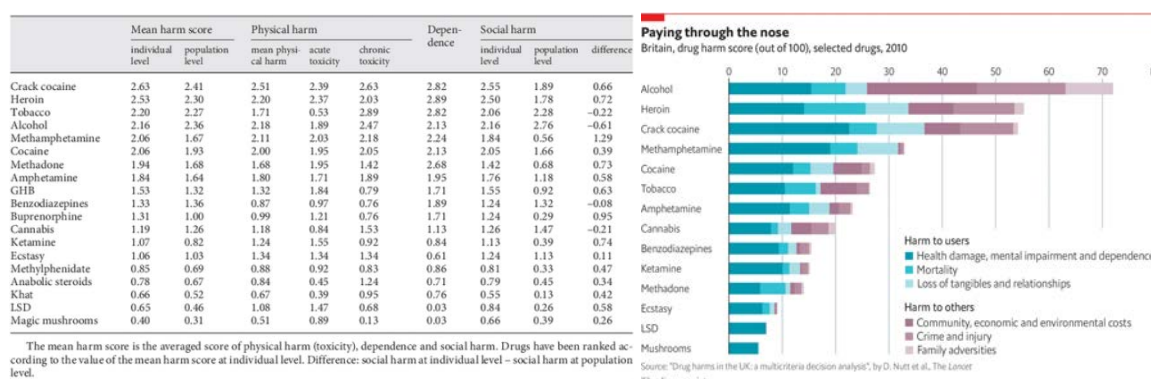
| | Mean harm score | | Physical harm | | | Dependence | Social harm | | |
|---|---|---|---|---|---|---|---|---|---|
| | individual level | population level | mean physical harm | acute toxicity | chronic toxicity | | individual level | population level | difference |
| Crack cocaine | 2.63 | 2.41 | 2.51 | 2.39 | 2.63 | 2.82 | 2.55 | 1.89 | 0.66 |
| Heroin | 2.53 | 2.30 | 2.20 | 2.37 | 2.03 | 2.89 | 2.50 | 1.78 | 0.72 |
| Tobacco | 2.20 | 2.27 | 1.71 | 0.53 | 2.89 | 2.82 | 2.06 | 2.28 | −0.22 |
| Alcohol | 2.16 | 2.36 | 2.18 | 1.89 | 2.47 | 2.13 | 2.16 | 2.76 | −0.61 |
| Methamphetamine | 2.06 | 1.67 | 2.11 | 2.03 | 2.18 | 2.24 | 1.84 | 0.56 | 1.29 |
| Cocaine | 2.06 | 1.93 | 2.00 | 1.95 | 2.05 | 2.13 | 2.05 | 1.66 | 0.39 |
| Methadone | 1.94 | 1.68 | 1.68 | 1.95 | 1.42 | 2.68 | 1.42 | 0.68 | 0.73 |
| Amphetamine | 1.84 | 1.64 | 1.80 | 1.71 | 1.89 | 1.95 | 1.76 | 1.18 | 0.58 |
| GHB | 1.53 | 1.32 | 1.32 | 1.84 | 0.79 | 1.71 | 1.55 | 0.92 | 0.63 |
| Benzodiazepines | 1.33 | 1.36 | 0.87 | 0.97 | 0.76 | 1.89 | 1.24 | 1.32 | −0.08 |
| Buprenorphine | 1.31 | 1.00 | 0.99 | 1.21 | 0.76 | 1.71 | 1.24 | 0.29 | 0.95 |
| Cannabis | 1.19 | 1.26 | 1.18 | 0.84 | 1.53 | 1.13 | 1.26 | 1.47 | −0.21 |
| Ketamine | 1.07 | 0.82 | 1.24 | 1.55 | 0.92 | 0.84 | 1.13 | 0.39 | 0.74 |
| Ecstasy | 1.06 | 1.03 | 1.34 | 1.34 | 1.34 | 0.61 | 1.24 | 1.13 | 0.11 |
| Methylphenidate | 0.85 | 0.69 | 0.88 | 0.92 | 0.83 | 0.86 | 0.81 | 0.33 | 0.47 |
| Anabolic steroids | 0.78 | 0.67 | 0.84 | 0.45 | 1.24 | 0.71 | 0.79 | 0.45 | 0.34 |
| Khat | 0.66 | 0.52 | 0.67 | 0.39 | 0.95 | 0.76 | 0.55 | 0.13 | 0.42 |
| LSD | 0.65 | 0.46 | 1.08 | 1.47 | 0.68 | 0.03 | 0.84 | 0.26 | 0.58 |
| Magic mushrooms | 0.40 | 0.31 | 0.51 | 0.89 | 0.13 | 0.03 | 0.66 | 0.39 | 0.26 |

The mean harm score is the averaged score of physical harm (toxicity), dependence and social harm. Drugs have been ranked according to the value of the mean harm score at individual level. Difference: social harm at individual level – social harm at population level.

Paying through the nose
Britain, drug harm score (out of 100), selected drugs, 2010

0 10 20 30 40 50 60 70

Alcohol
Heroin
Crack cocaine
Methamphetamine
Cocaine
Tobacco
Amphetamine
Cannabis
Benzodiazepines
Ketamine
Methadone
Ecstasy
LSD
Mushrooms

Harm to users
Health damage, mental impairment and dependence
Mortality
Loss of tangibles and relationships

Harm to others
Community, economic and environmental costs
Crime and injury
Family adversities

Source: "Drug harms in the UK: a multicriteria decision analysis", by D. Nutt et al., The Lancet